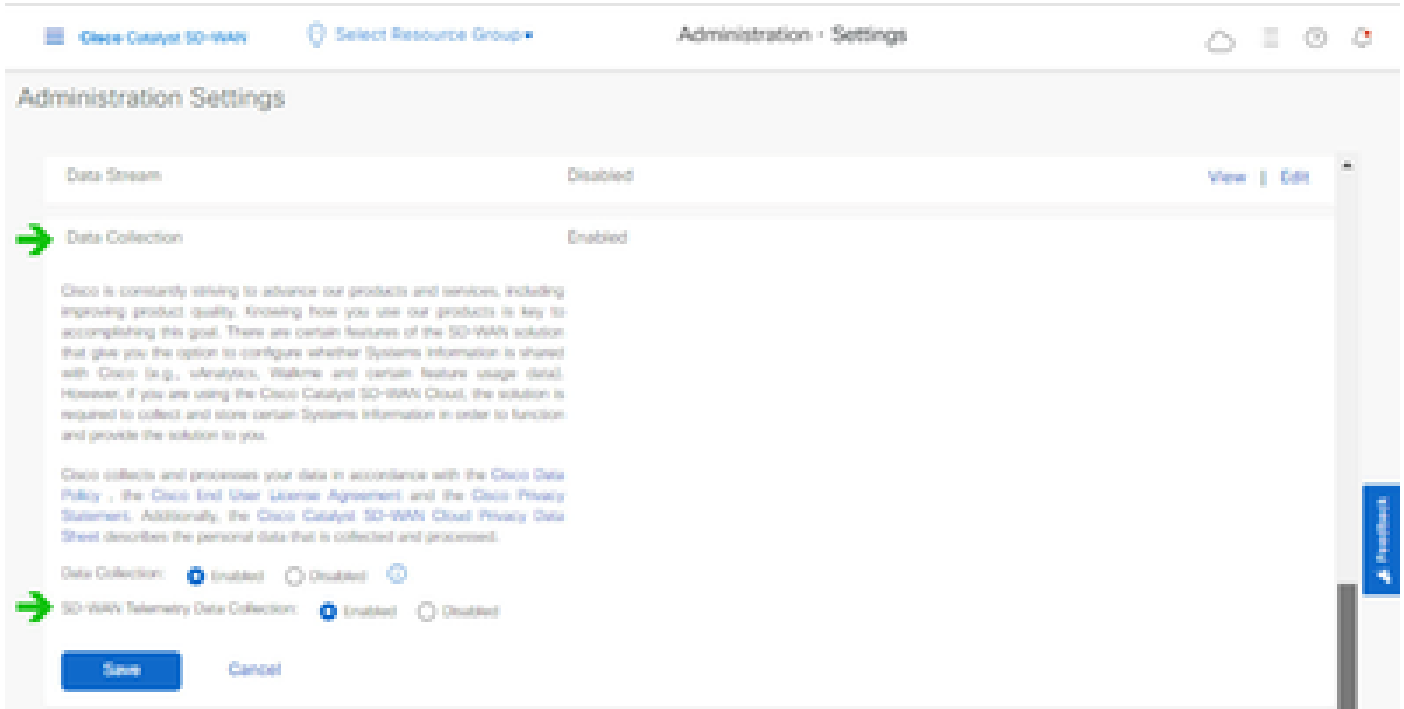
Cisco Catalyst SD-WAN Select Resource Group▾ Administration · Settings

Administration Settings

Data Stream Disabled View | Edit

Data Collection Enabled

Cisco is constantly striving to advance our products and services, including improving product quality. Knowing how you use our products is key to accomplishing this goal. There are certain features of the SD-WAN solution that give you the option to configure whether Systems Information is shared with Cisco (e.g., vAnalytics, Walkme and certain feature usage data). However, if you are using the Cisco Catalyst SD-WAN Cloud, the solution is required to collect and store certain Systems Information in order to function and provide the solution to you.

Cisco collects and processes your data in accordance with the Cisco Data Policy , the Cisco End User License Agreement and the Cisco Privacy Statement. Additionally, the Cisco Catalyst SD-WAN Cloud Privacy Data Sheet describes the personal data that is collected and processed.

Data Collection: Enabled Disabled

SD-WAN Telemetry Data Collection: Enabled Disabled

Save Cancel

Feedback